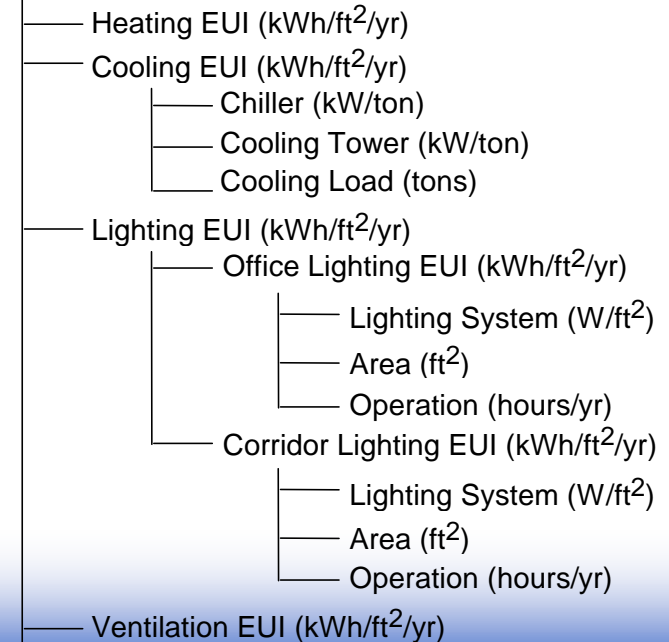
Heating EUI (kWh/ft$^2$/yr)

Cooling EUI (kWh/ft$^2$/yr)

Chiller (kW/ton)

Cooling Tower (kW/ton)

Cooling Load (tons)

Lighting EUI (kWh/ft$^2$/yr)

Office Lighting EUI (kWh/ft$^2$/yr)

Lighting System (W/ft$^2$)

Area (ft$^2$)

Operation (hours/yr)

Corridor Lighting EUI (kWh/ft$^2$/yr)

Lighting System (W/ft$^2$)

Area (ft$^2$)

Operation (hours/yr)

Ventilation EUI (kWh/ft$^2$/yr)